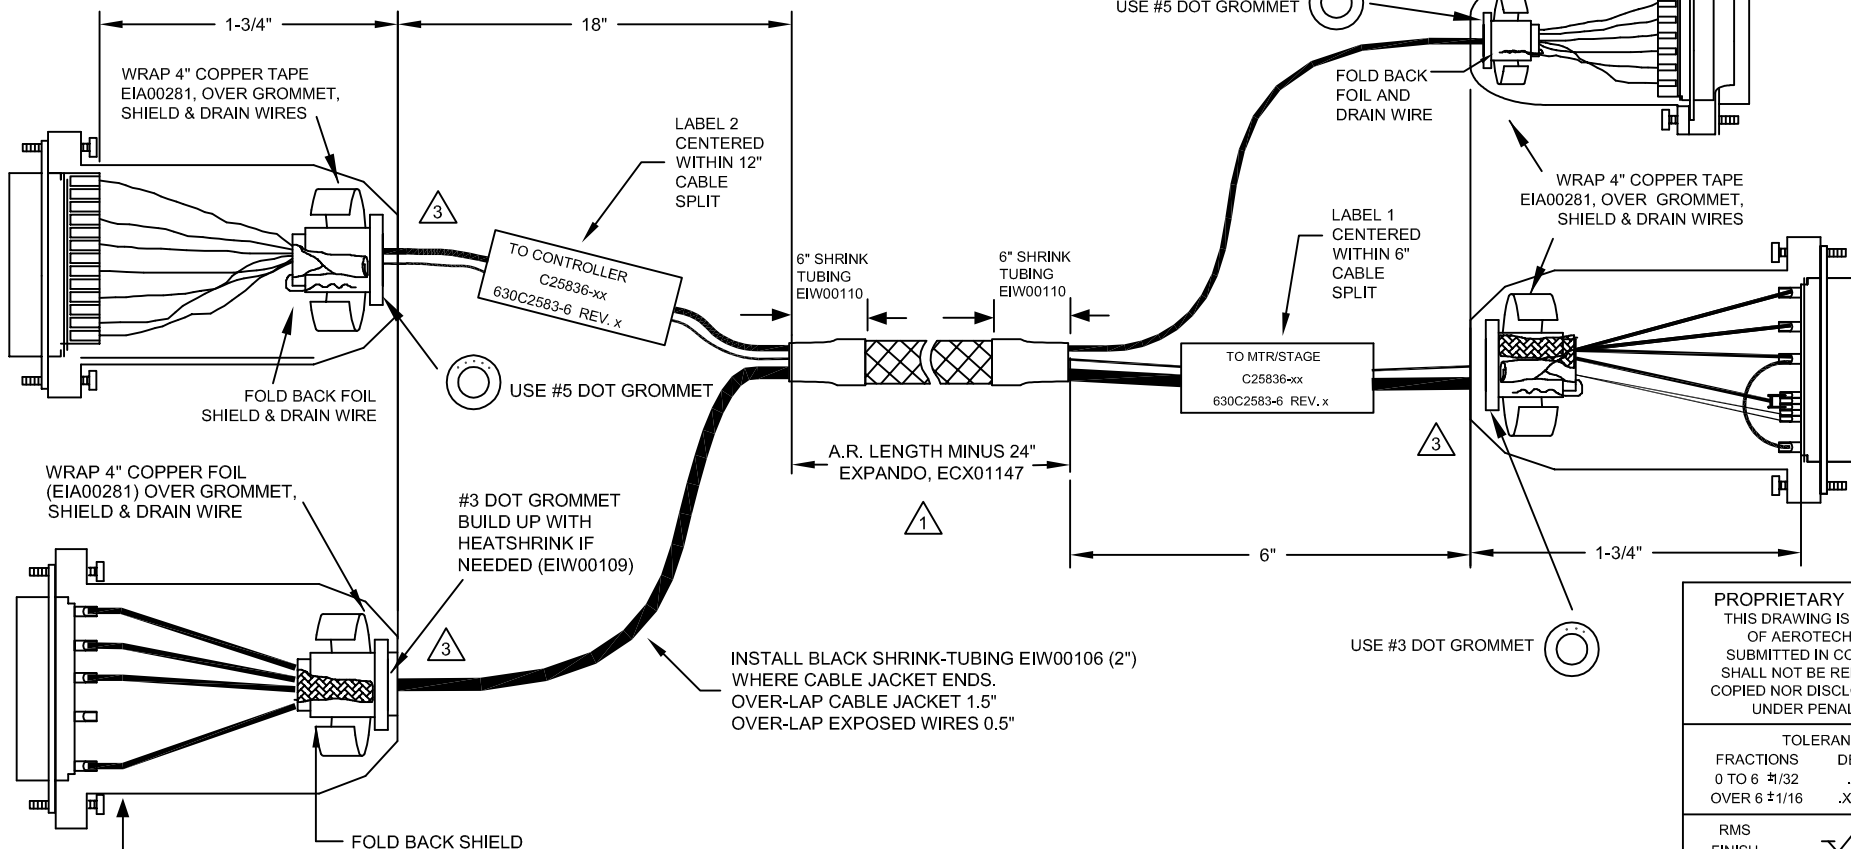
1-3/4"

18"

USE #5 DOT GROMMET

WRAP 4" COPPER TAPE EIA00281, OVER GROMMET, SHIELD & DRAIN WIRES

LABEL 2 CENTERED WITHIN 12" CABLE SPLIT

FOLD BACK FOIL AND DRAIN WIRE

3

TO CONTROLLER
C25836-xx
630C2583-6 REV. x

WRAP 4" COPPER TAPE EIA00281, OVER GROMMET, SHIELD & DRAIN WIRES

LABEL 1 CENTERED WITHIN 6" CABLE SPLIT

6" SHRINK TUBING EIW00110

6" SHRINK TUBING EIW00110

FOLD BACK FOIL SHIELD & DRAIN WIRE

USE #5 DOT GROMMET

TO MTR/STAGE
C25836-xx
630C2583-6 REV. x

3

A.R. LENGTH MINUS 24" EXPANDO, ECX01147

1

WRAP 4" COPPER FOIL (EIA00281) OVER GROMMET, SHIELD & DRAIN WIRE

#3 DOT GROMMET BUILD UP WITH HEATSHRINK IF NEEDED (EIW00109)

6"

1-3/4"

3

USE #3 DOT GROMMET

INSTALL BLACK SHRINK-TUBING EIW00106 (2") WHERE CABLE JACKET ENDS.
OVER-LAP CABLE JACKET 1.5"
OVER-LAP EXPOSED WIRES 0.5"

FOLD BACK SHIELD

PROPRIETARY
THIS DRAWING IS
OF AEROTECH
SUBMITTED IN CO
SHALL NOT BE RE
COPIED NOR DISCL
UNDER PENAL

TOLERAN
FRACTIONS
0 TO 6 ±1/32
OVER 6 ±1/16

RMS
FINISH